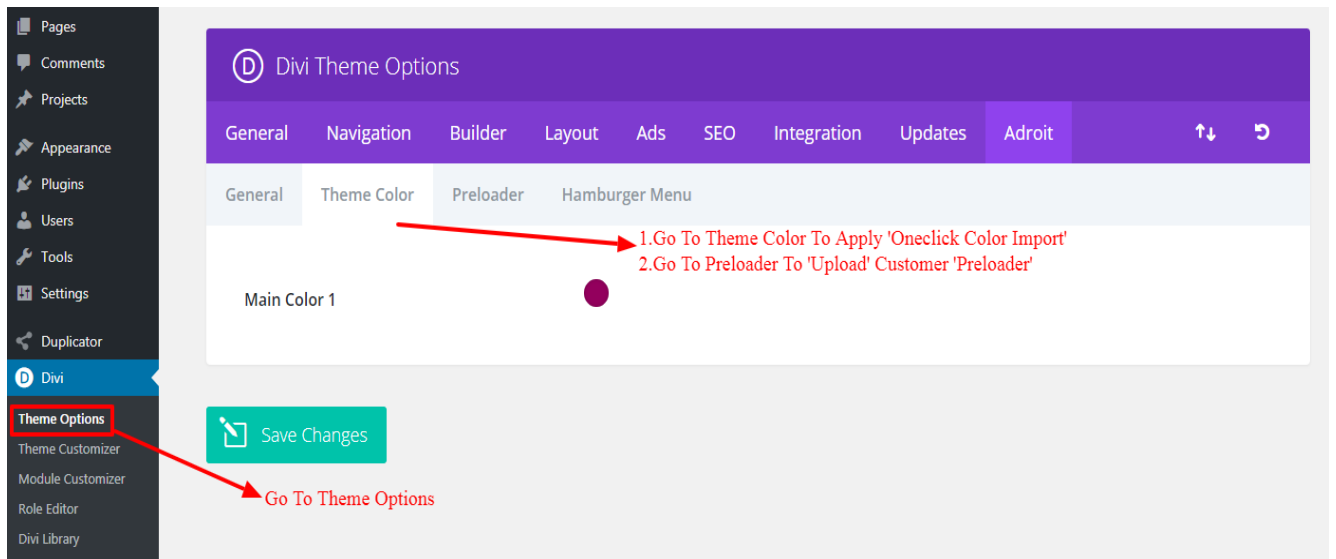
Pages
Comments
Projects
Appearance
Plugins
Users
Tools
Settings
Duplicator
Divi
Theme Options
Theme Customizer
Module Customizer
Role Editor
Divi Library

Divi Theme Options

General Navigation Builder Layout Ads SEO Integration Updates Adroit

General Theme Color Preloader Hamburger Menu

1.Go To Theme Color To Apply 'Oneclick Color Import'
2.Go To Preloader To 'Upload' Customer 'Preloader'

Main Color 1

Save Changes

Go To Theme Options